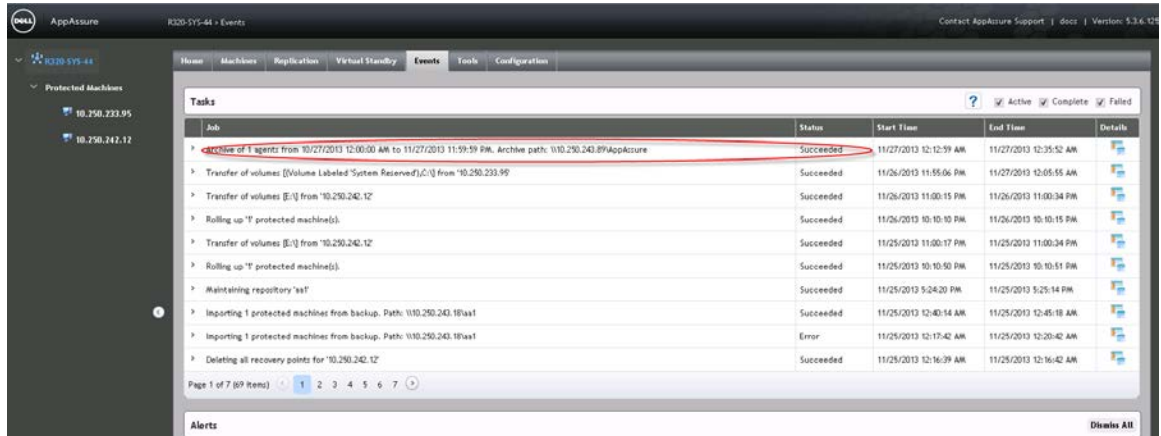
DELL AppAssure

R320-SYS-44 › Events

Contact AppAssure Support | docs | Version: 5.3.6.125

R320-SYS-44

Protected Machines

10.250.233.95

10.250.242.12

Home Machines Replication Virtual Standby Events Tools Configuration

Tasks

Active Complete Failed

| Job | Status | Start Time | End Time | Details |
|---|---|---|---|---|
| Archive of 1 agents from 10/27/2013 12:00:00 AM to 11/27/2013 11:59:59 PM. Archive path: \\10.250.243.89\AppAssure | Succeeded | 11/27/2013 12:12:59 AM | 11/27/2013 12:35:52 AM | |
| Transfer of volumes [(Volume Labeled 'System Reserved'),C:\] from '10.250.233.95' | Succeeded | 11/26/2013 11:55:06 PM | 11/27/2013 12:05:55 AM | |
| Transfer of volumes [E:\] from '10.250.242.12' | Succeeded | 11/26/2013 11:00:15 PM | 11/26/2013 11:00:34 PM | |
| Rolling up '1' protected machine(s). | Succeeded | 11/26/2013 10:10:10 PM | 11/26/2013 10:10:15 PM | |
| Transfer of volumes [E:\] from '10.250.242.12' | Succeeded | 11/25/2013 11:00:17 PM | 11/25/2013 11:00:34 PM | |
| Rolling up '1' protected machine(s). | Succeeded | 11/25/2013 10:10:50 PM | 11/25/2013 10:10:51 PM | |
| Maintaining repository 'aa1' | Succeeded | 11/25/2013 5:24:20 PM | 11/25/2013 5:25:14 PM | |
| Importing 1 protected machines from backup. Path: \\10.250.243.18\aa1 | Succeeded | 11/25/2013 12:40:14 AM | 11/25/2013 12:45:18 AM | |
| Importing 1 protected machines from backup. Path: \\10.250.243.18\aa1 | Error | 11/25/2013 12:17:42 AM | 11/25/2013 12:20:42 AM | |
| Deleting all recovery points for '10.250.242.12' | Succeeded | 11/25/2013 12:16:39 AM | 11/25/2013 12:16:42 AM | |

Page 1 of 7 (69 items) 1 2 3 4 5 6 7

Alerts

Dismiss All